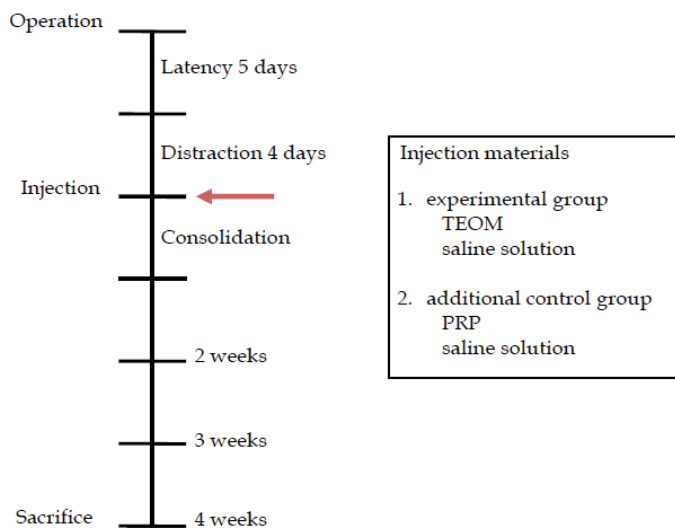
Operation

Latency 5 days

Distraction 4 days

Injection

Consolidation

2 weeks

3 weeks

Sacrifice

4 weeks

Injection materials

1. experimental group
TEOM
saline solution

2. additional control group
PRP
saline solution